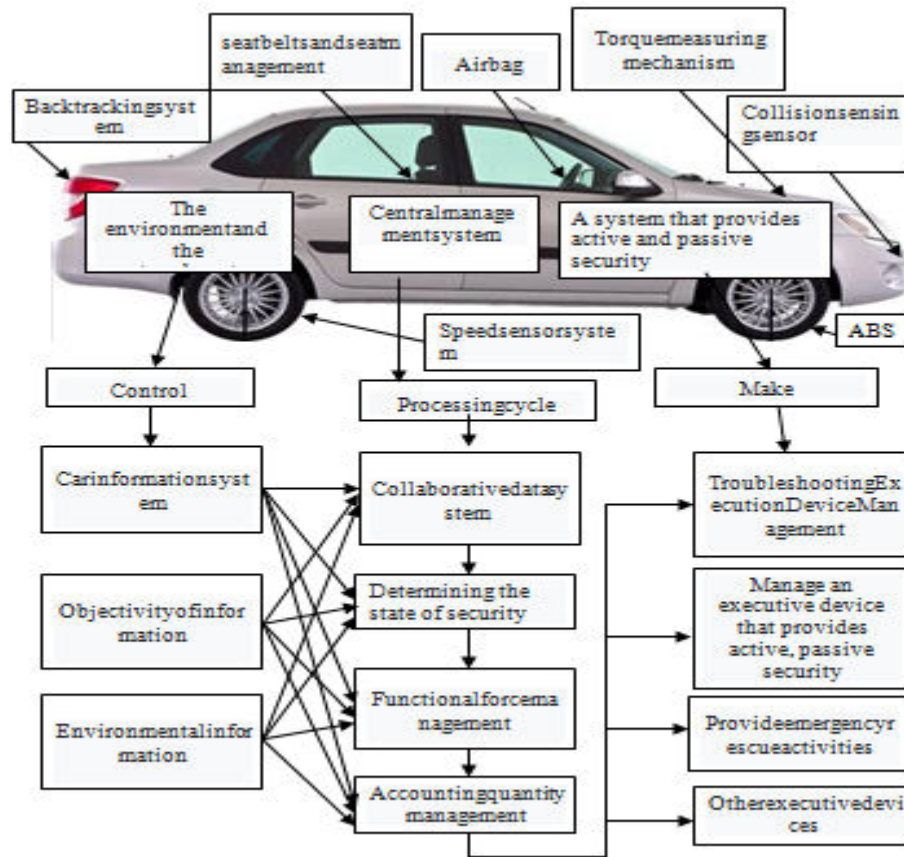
seatbeltsandseatmanagement

Airbag

Torquemeasuring mechanism

Backtrackingsystem

Collisionsensingsensor

The environmentand the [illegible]

Centralmanagementsystem

A system that provides active and passive security

Speedsensorsystem

ABS

Control

Processingcycle

Make

Carinformationsystem

Collaborativedatasystem

TroubleshootingExecutionDeviceManagement

Determining the state of security

Objectivityofinformation

Manage an executive device that provides active, passive security

Functionalforcemanagement

Environmentalinformation

Provideemergencyrescueactivities

Accountingquantity management

Otherexecutivedevices